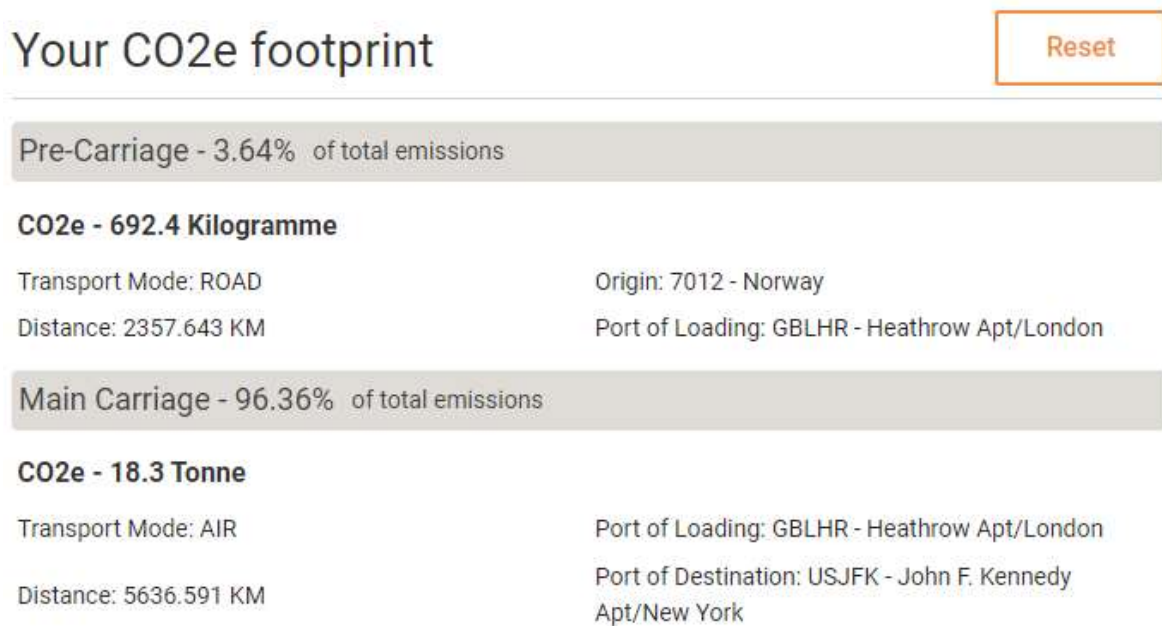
Your CO2e footprint

Reset

Pre-Carriage - 3.64% of total emissions

CO2e - 692.4 Kilogramme

Transport Mode: ROAD

Origin: 7012 - Norway

Distance: 2357.643 KM

Port of Loading: GBLHR - Heathrow Apt/London

Main Carriage - 96.36% of total emissions

CO2e - 18.3 Tonne

Transport Mode: AIR

Port of Loading: GBLHR - Heathrow Apt/London

Distance: 5636.591 KM

Port of Destination: USJFK - John F. Kennedy Apt/New York